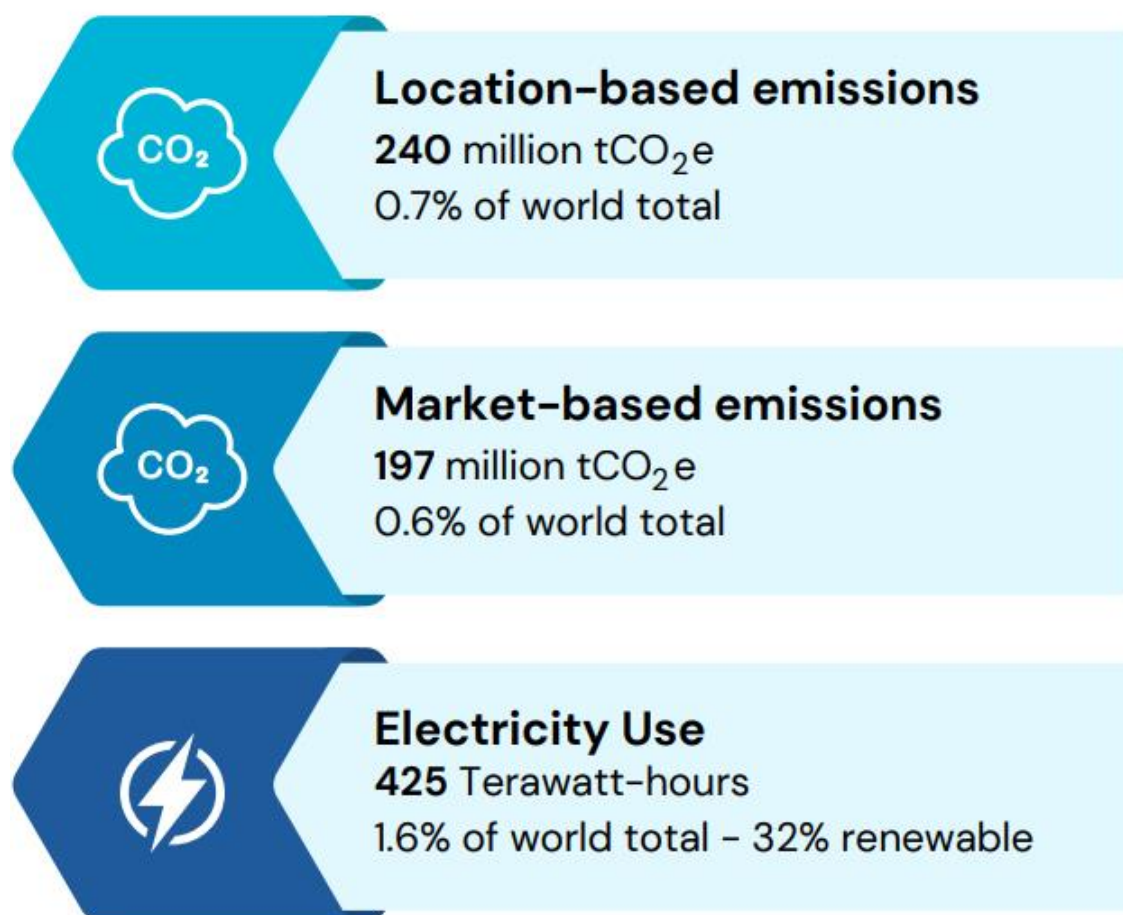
$CO_2$

Location-based emissions
240 million $tCO_2e$
0.7% of world total

$CO_2$

Market-based emissions
197 million $tCO_2e$
0.6% of world total

Electricity Use
425 Terawatt-hours
1.6% of world total - 32% renewable